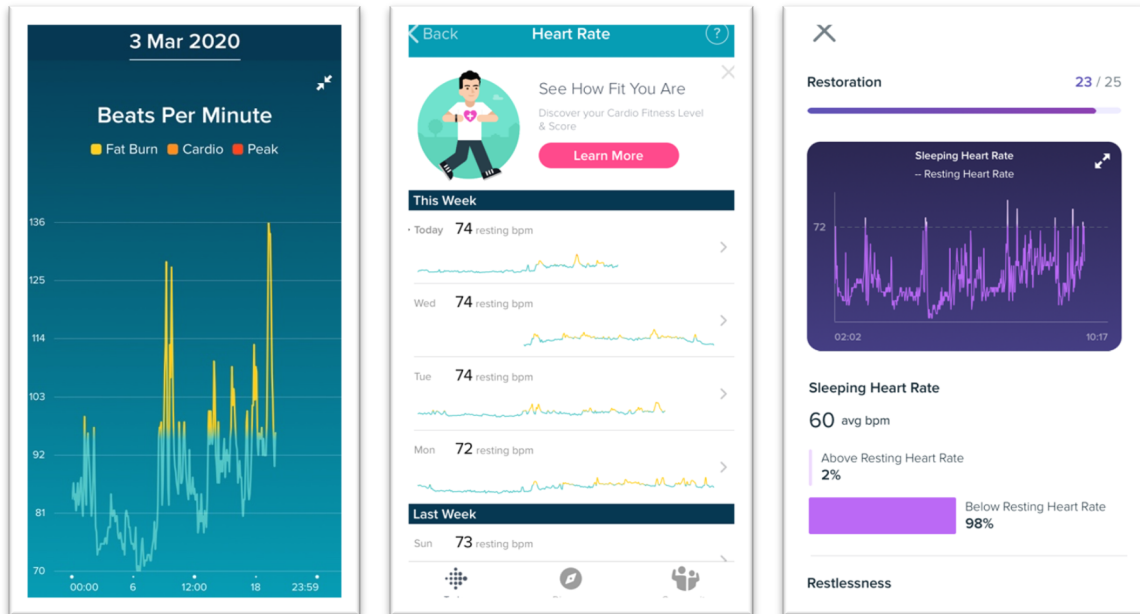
3 Mar 2020

Beats Per Minute

Fat Burn Cardio Peak

136
125
114
103
92
81
70

00:00 6 12:00 18 23:59

Back Heart Rate ?

See How Fit You Are

Discover your Cardio Fitness Level & Score

Learn More

This Week

Today 74 resting bpm

Wed 74 resting bpm

Tue 74 resting bpm

Mon 72 resting bpm

Last Week

Sun 73 resting bpm

Restoration 23 / 25

Sleeping Heart Rate

-- Resting Heart Rate

72

02:02 10:17

Sleeping Heart Rate

60 avg bpm

Above Resting Heart Rate
2%

Below Resting Heart Rate
98%

Restlessness